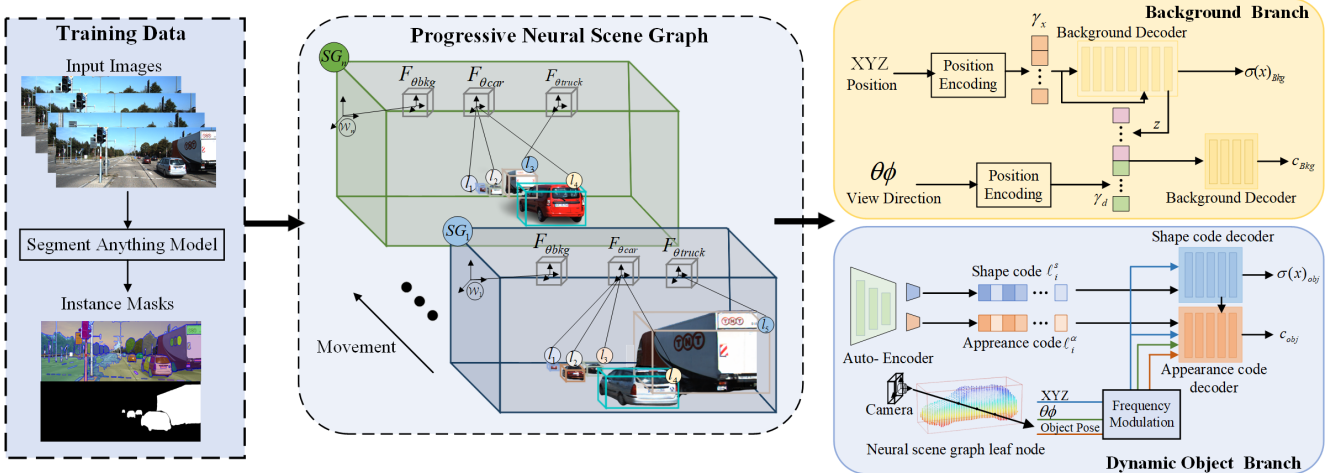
Training Data

Input Images

Segment Anything Model

Instance Masks

Progressive Neural Scene Graph

$SG_n$

$F_{\theta bkg}$ $F_{\theta car}$ $F_{\theta truck}$

$W_n$

$l_1$ $l_2$ $l_3$

$SG_1$

$F_{\theta bkg}$ $F_{\theta car}$ $F_{\theta truck}$

$W_1$

$l_1$ $l_2$ $l_3$ $l_4$ $l_5$

Movement

Background Branch

XYZ Position

Position Encoding

$\gamma_x$

Background Decoder

$\sigma(x)_{Bkg}$

$z$

$\theta\phi$ View Direction

Position Encoding

$\gamma_d$

$c_{Bkg}$

Background Decoder

Shape code decoder

Shape code $\ell_i^s$

$\sigma(x)_{obj}$

Appearance code $\ell_i^\alpha$

$c_{obj}$

Auto- Encoder

Appearance code decoder

Camera

XYZ

$\theta\phi$

Object Pose

Frequency Modulation

Neural scene graph leaf node

Dynamic Object Branch